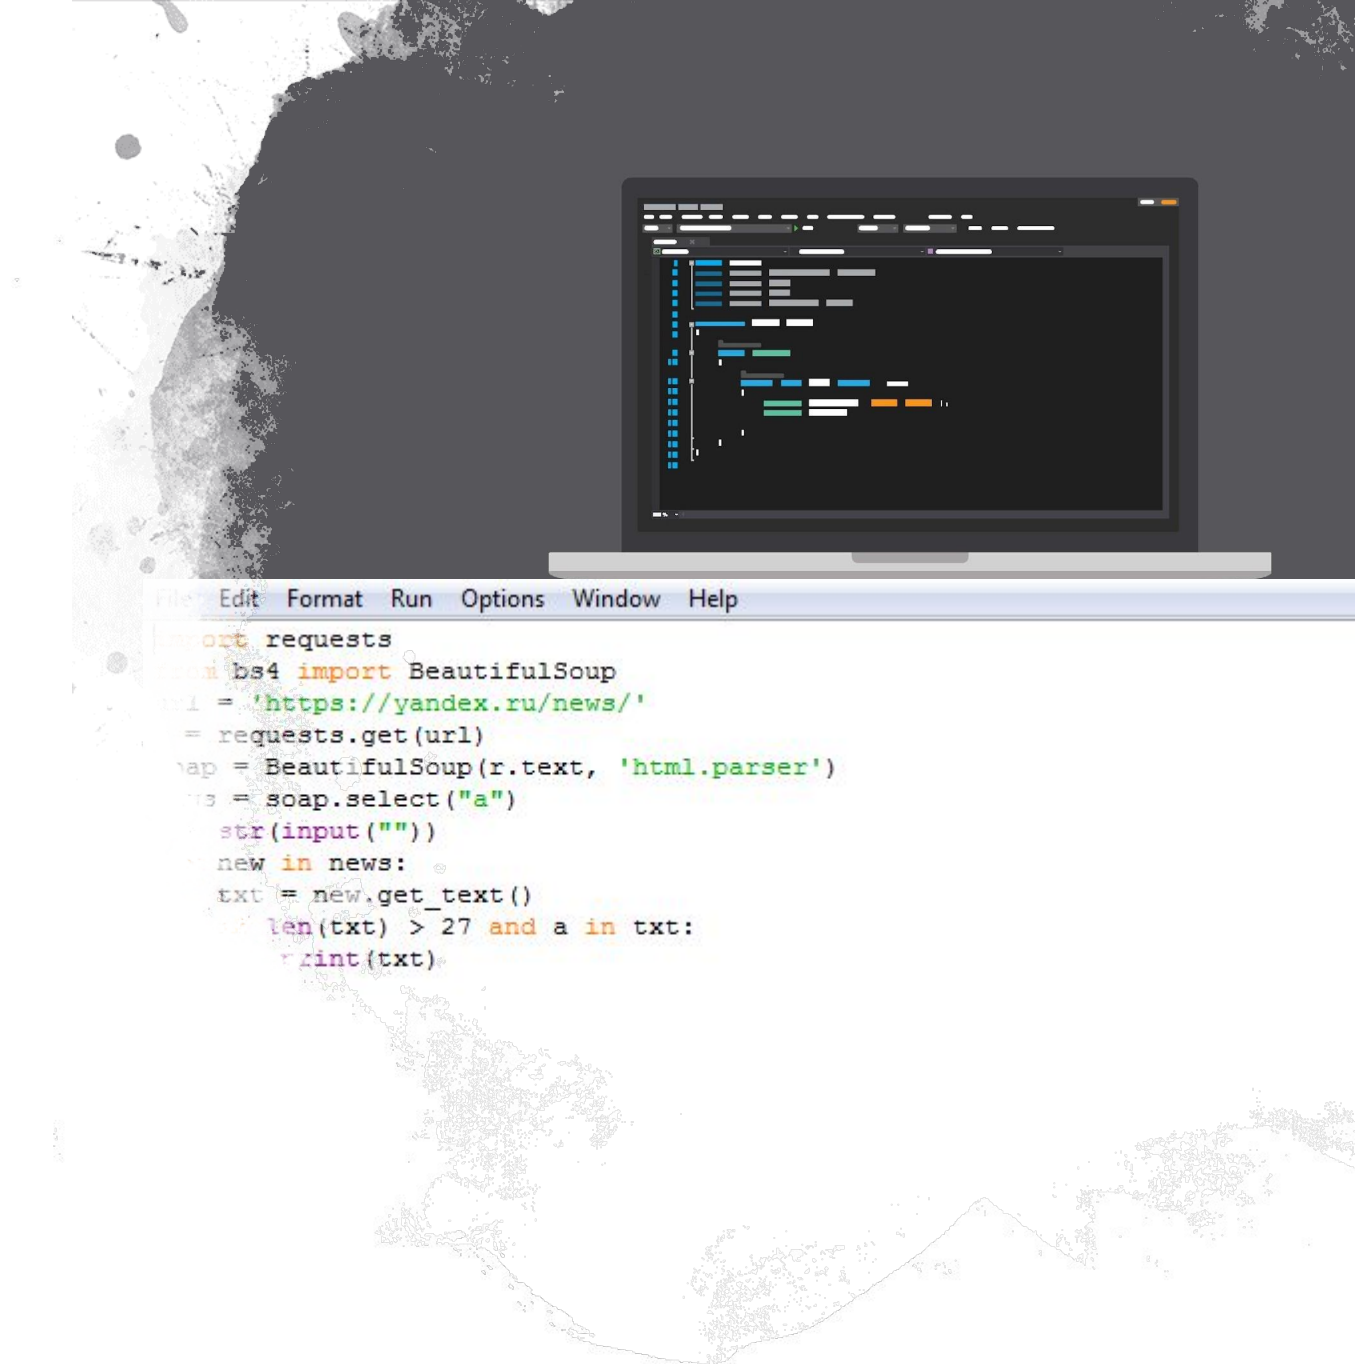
File Edit Format Run Options Window Help

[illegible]ort requests
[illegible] bs4 import BeautifulSoup
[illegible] = 'https://yandex.ru/news/'
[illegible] = requests.get(url)
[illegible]ap = BeautifulSoup(r.text, 'html.parser')
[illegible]s = soap.select("a")
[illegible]str(input(""))
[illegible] new in news:
txt = new.get_text()
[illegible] len(txt) > 27 and a in txt:
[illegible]rint(txt)